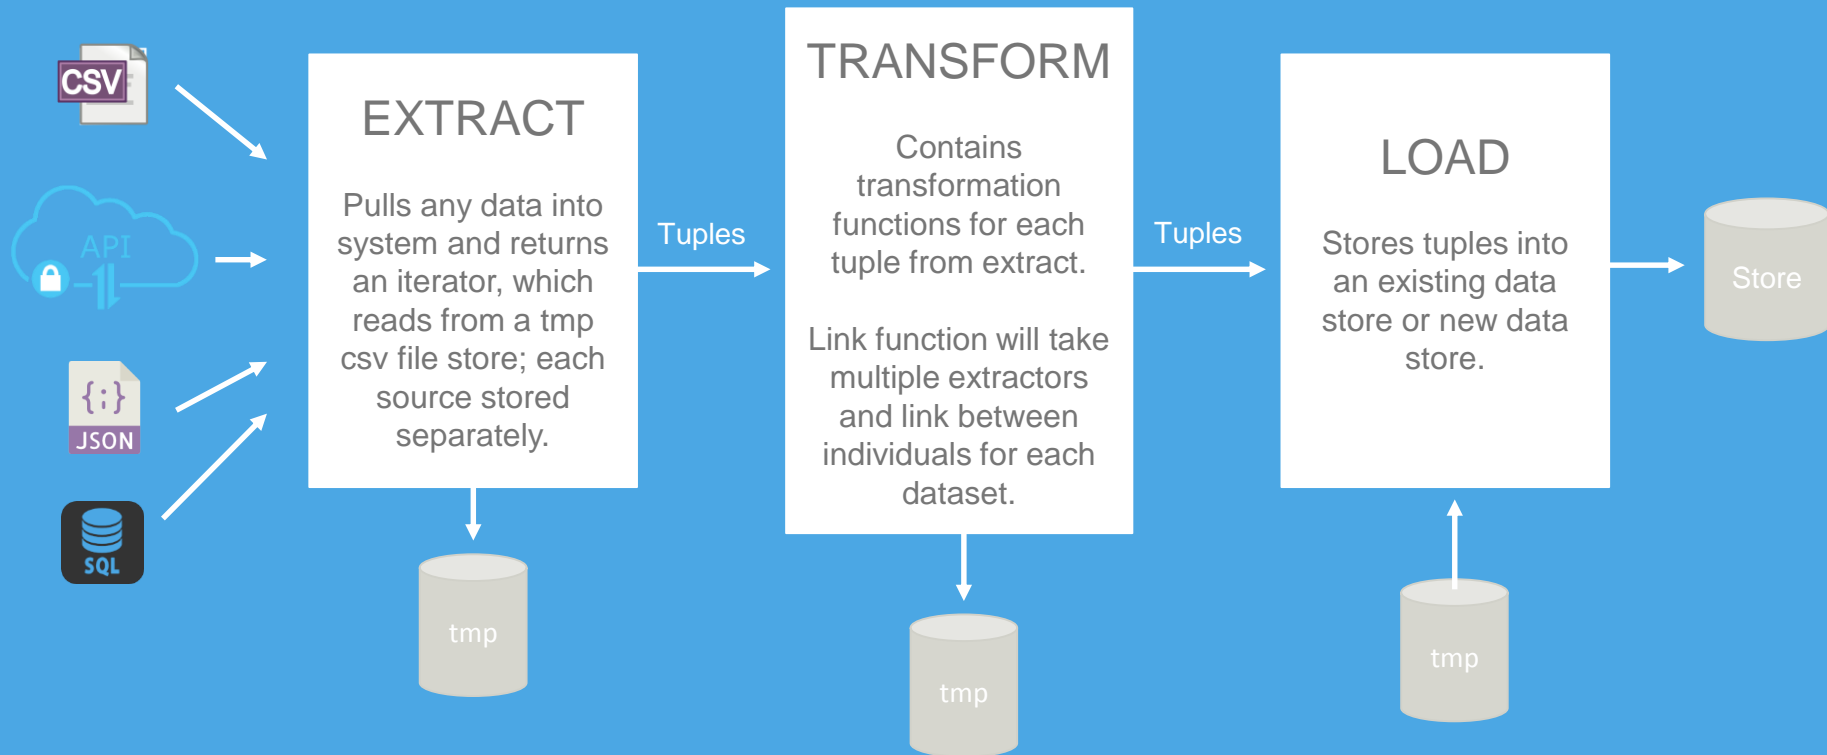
CSV

API

{;}
JSON

SQL

EXTRACT

Pulls any data into system and returns an iterator, which reads from a tmp csv file store; each source stored separately.

tmp

Tuples

TRANSFORM

Contains transformation functions for each tuple from extract.

Link function will take multiple extractors and link between individuals for each dataset.

tmp

Tuples

LOAD

Stores tuples into an existing data store or new data store.

tmp

Store